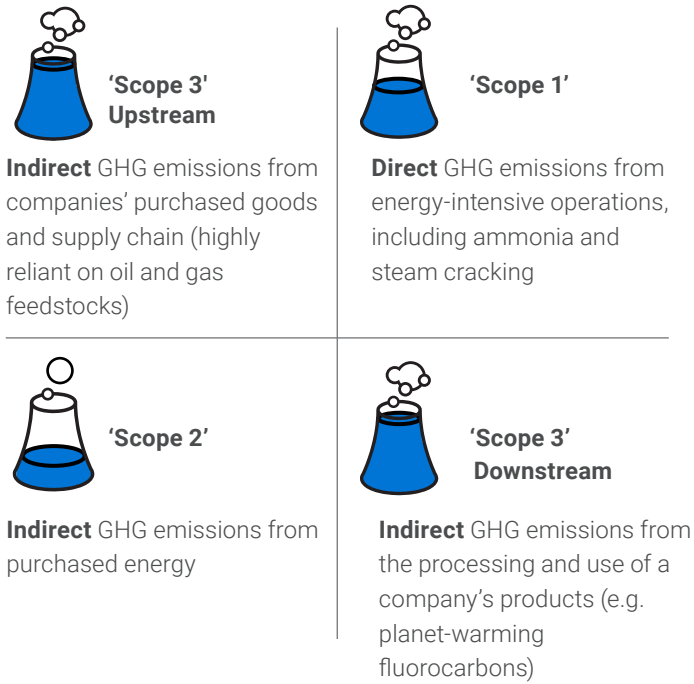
'Scope 3'
Upstream

**Indirect** GHG emissions from companies' purchased goods and supply chain (highly reliant on oil and gas feedstocks)

'Scope 1'

**Direct** GHG emissions from energy-intensive operations, including ammonia and steam cracking

'Scope 2'

**Indirect** GHG emissions from purchased energy

'Scope 3'
Downstream

**Indirect** GHG emissions from the processing and use of a company's products (e.g. planet-warming fluorocarbons)